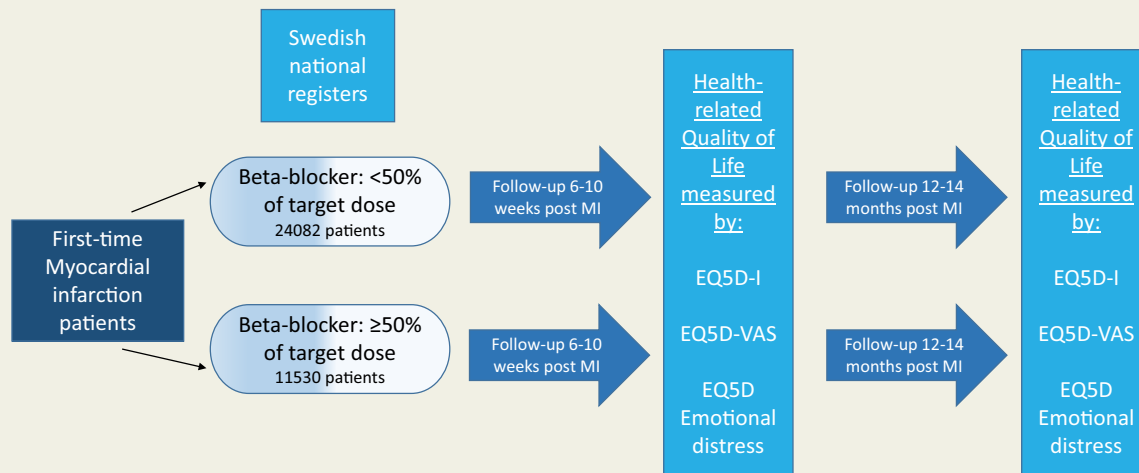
Swedish national registers

First-time Myocardial infarction patients

Beta-blocker: <50% of target dose
24082 patients

Beta-blocker: ≥50% of target dose
11530 patients

Follow-up 6-10 weeks post MI

Follow-up 6-10 weeks post MI

Health-related Quality of Life measured by:

EQ5D-I

EQ5D-VAS

EQ5D Emotional distress

Follow-up 12-14 months post MI

Follow-up 12-14 months post MI

Health-related Quality of Life measured by:

EQ5D-I

EQ5D-VAS

EQ5D Emotional distress